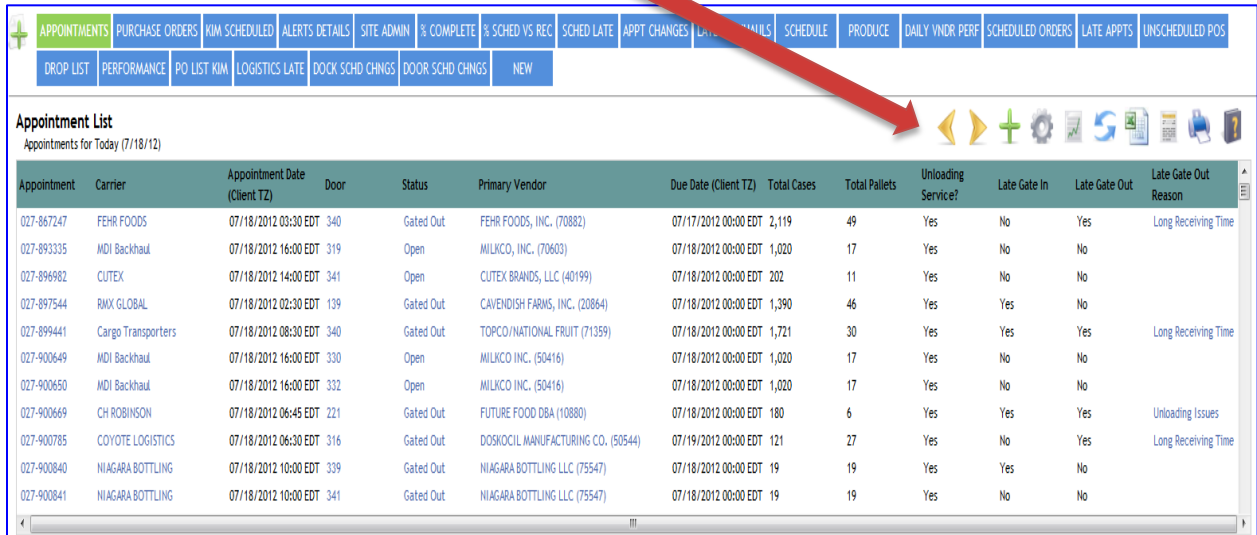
APPOINTMENTS PURCHASE ORDERS KIM SCHEDULED ALERTS DETAILS SITE ADMIN % COMPLETE % SCHED VS REC SCHED LATE APPT CHANGES LAT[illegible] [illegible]ULS SCHEDULE PRODUCE DAILY VNDR PERF SCHEDULED ORDERS LATE APPTS UNSCHEDULED POS DROP LIST PERFORMANCE PO LIST KIM LOGISTICS LATE DOCK SCHD CHNGS DOOR SCHD CHNGS NEW

Appointment List
Appointments for Today (7/18/12)

| Appointment | Carrier | Appointment Date (Client TZ) | Door | Status | Primary Vendor | Due Date (Client TZ) | Total Cases | Total Pallets | Unloading Service? | Late Gate In | Late Gate Out | Late Gate Out Reason |
|---|---|---|---|---|---|---|---|---|---|---|---|---|
| 027-867247 | FEHR FOODS | 07/18/2012 03:30 EDT | 340 | Gated Out | FEHR FOODS, INC. (70882) | 07/17/2012 00:00 EDT | 2,119 | 49 | Yes | No | Yes | Long Receiving Time |
| 027-893335 | MDI Backhaul | 07/18/2012 16:00 EDT | 319 | Open | MILKCO, INC. (70603) | 07/18/2012 00:00 EDT | 1,020 | 17 | Yes | No | No | |
| 027-896982 | CUTEX | 07/18/2012 14:00 EDT | 341 | Open | CUTEX BRANDS, LLC (40199) | 07/18/2012 00:00 EDT | 202 | 11 | Yes | No | No | |
| 027-897544 | RMX GLOBAL | 07/18/2012 02:30 EDT | 139 | Gated Out | CAVENDISH FARMS, INC. (20864) | 07/18/2012 00:00 EDT | 1,390 | 46 | Yes | Yes | No | |
| 027-899441 | Cargo Transporters | 07/18/2012 08:30 EDT | 340 | Gated Out | TOPCO/NATIONAL FRUIT (71359) | 07/18/2012 00:00 EDT | 1,721 | 30 | Yes | Yes | Yes | Long Receiving Time |
| 027-900649 | MDI Backhaul | 07/18/2012 16:00 EDT | 330 | Open | MILKCO INC. (50416) | 07/18/2012 00:00 EDT | 1,020 | 17 | Yes | No | No | |
| 027-900650 | MDI Backhaul | 07/18/2012 16:00 EDT | 332 | Open | MILKCO INC. (50416) | 07/18/2012 00:00 EDT | 1,020 | 17 | Yes | No | No | |
| 027-900669 | CH ROBINSON | 07/18/2012 06:45 EDT | 221 | Gated Out | FUTURE FOOD DBA (10880) | 07/18/2012 00:00 EDT | 180 | 6 | Yes | Yes | Yes | Unloading Issues |
| 027-900785 | COYOTE LOGISTICS | 07/18/2012 06:30 EDT | 316 | Gated Out | DOSKOCIL MANUFACTURING CO. (50544) | 07/19/2012 00:00 EDT | 121 | 27 | Yes | No | Yes | Long Receiving Time |
| 027-900840 | NIAGARA BOTTLING | 07/18/2012 10:00 EDT | 339 | Gated Out | NIAGARA BOTTLING LLC (75547) | 07/18/2012 00:00 EDT | 19 | 19 | Yes | Yes | No | |
| 027-900841 | NIAGARA BOTTLING | 07/18/2012 10:00 EDT | 341 | Gated Out | NIAGARA BOTTLING LLC (75547) | 07/18/2012 00:00 EDT | 19 | 19 | Yes | No | No | |